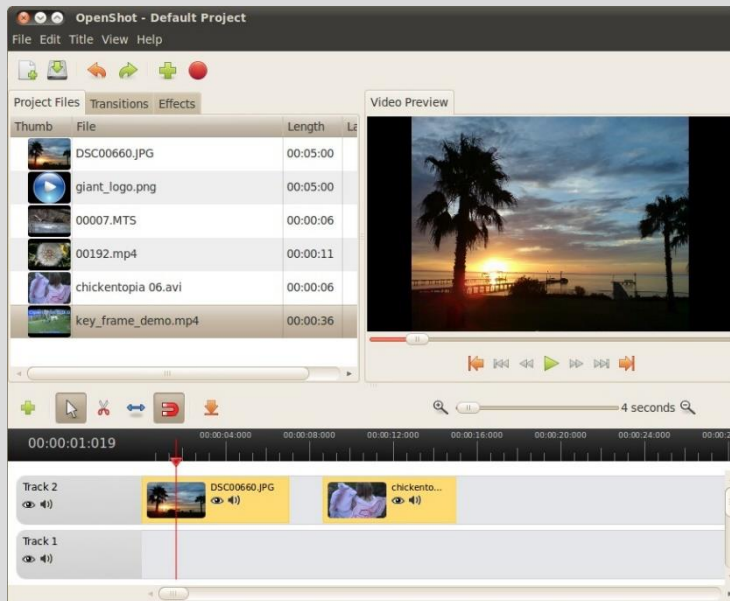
OpenShot - Default Project

File Edit Title View Help

Project Files Transitions Effects

| Thumb | File | Length | La |
|---|---|---|---|
| | DSC00660.JPG | 00:05:00 | |
| | giant_logo.png | 00:05:00 | |
| | 00007.MTS | 00:00:06 | |
| | 00192.mp4 | 00:00:11 | |
| | chickentopia 06.avi | 00:00:06 | |
| | key_frame_demo.mp4 | 00:00:36 | |

Video Preview

4 seconds

00:00:01:019

00:00:04:000 00:00:08:000 00:00:12:000 00:00:16:000 00:00:20:000 00:00:24:000 00:00:2

Track 2

DSC00660.JPG

chickento...

Track 1